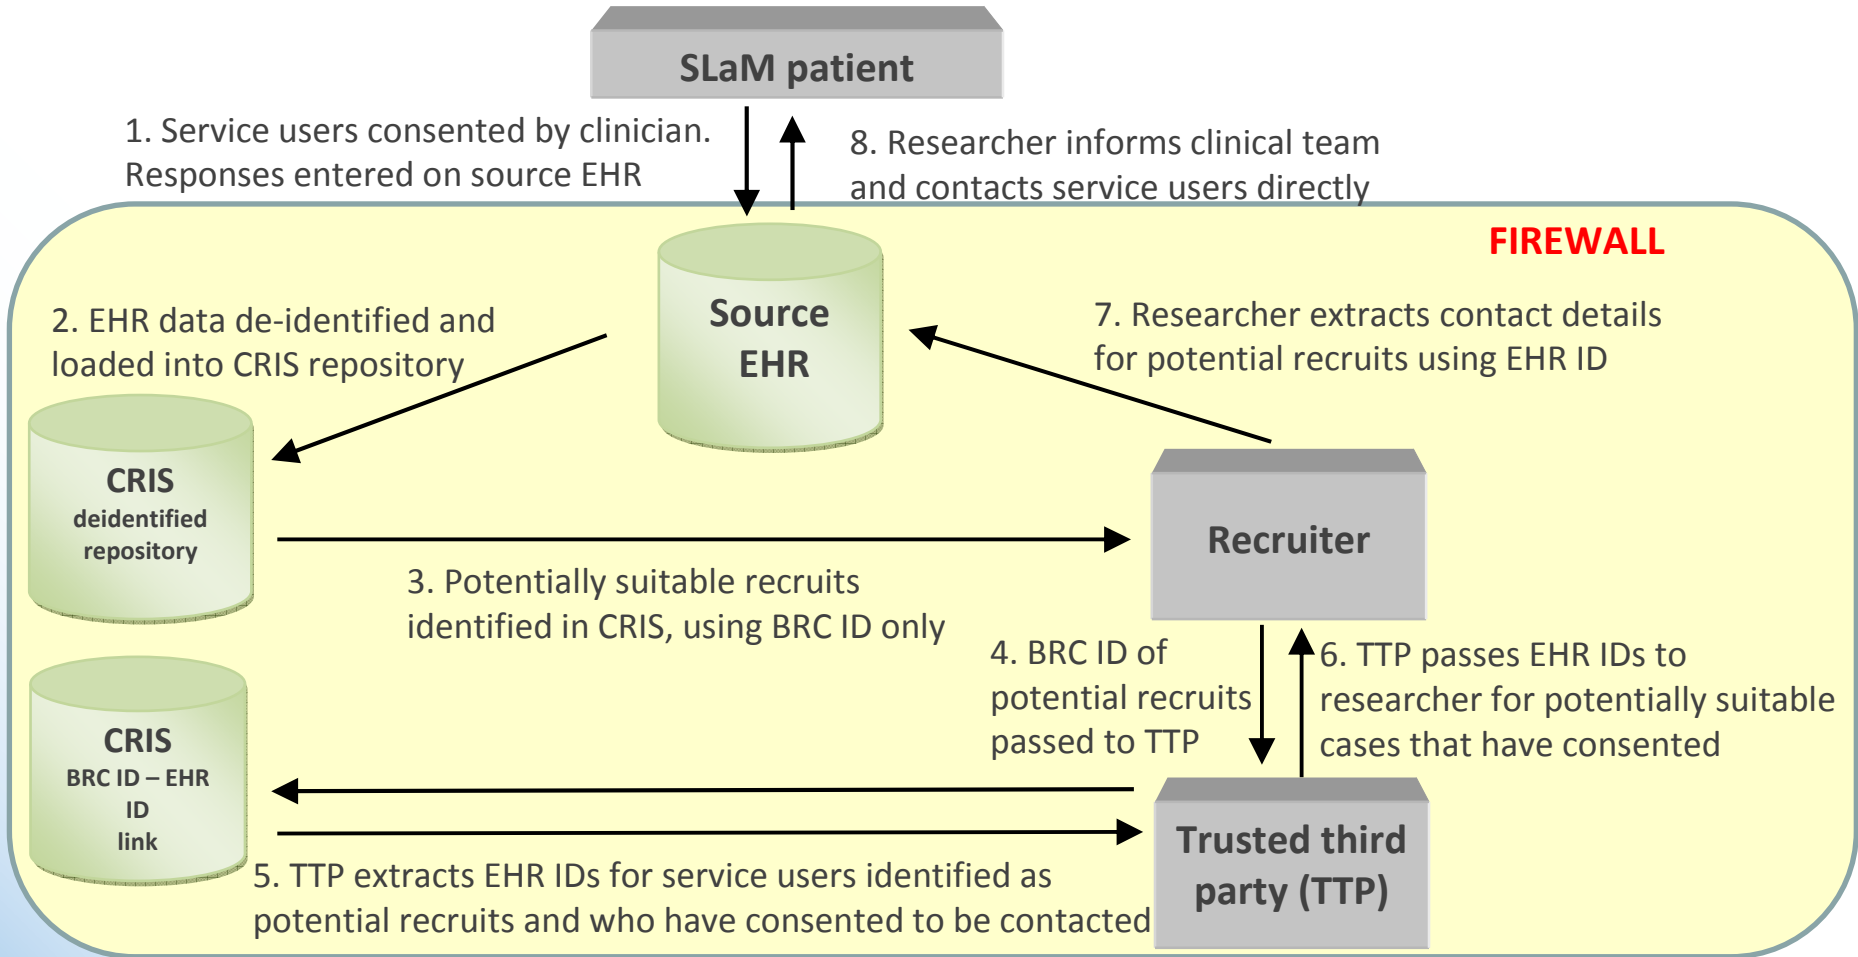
SLaM patient

1. Service users consented by clinician. Responses entered on source EHR

8. Researcher informs clinical team and contacts service users directly

FIREWALL

Source EHR

2. EHR data de-identified and loaded into CRIS repository

7. Researcher extracts contact details for potential recruits using EHR ID

CRIS deidentified repository

Recruiter

3. Potentially suitable recruits identified in CRIS, using BRC ID only

4. BRC ID of potential recruits passed to TTP

6. TTP passes EHR IDs to researcher for potentially suitable cases that have consented

CRIS BRC ID – EHR ID link

Trusted third party (TTP)

5. TTP extracts EHR IDs for service users identified as potential recruits and who have consented to be contacted